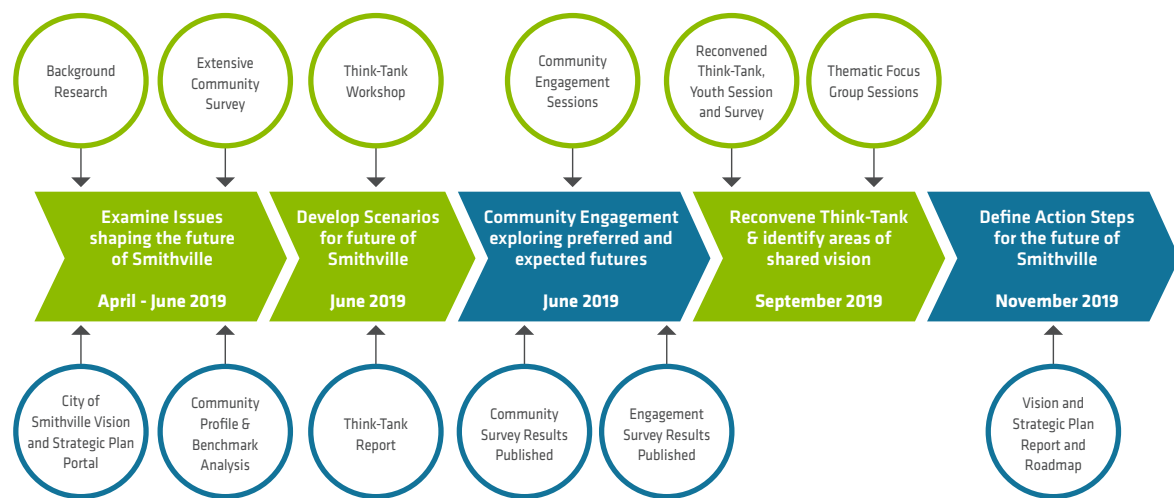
Background Research

Extensive Community Survey

Think-Tank Workshop

Community Engagement Sessions

Reconvened Think-Tank, Youth Session and Survey

Thematic Focus Group Sessions

Examine Issues shaping the future of Smithville

April - June 2019

Develop Scenarios for future of Smithville

June 2019

Community Engagement exploring preferred and expected futures

June 2019

Reconvene Think-Tank & identify areas of shared vision

September 2019

Define Action Steps for the future of Smithville

November 2019

City of Smithville Vision and Strategic Plan Portal

Community Profile & Benchmark Analysis

Think-Tank Report

Community Survey Results Published

Engagement Survey Results Published

Vision and Strategic Plan Report and Roadmap